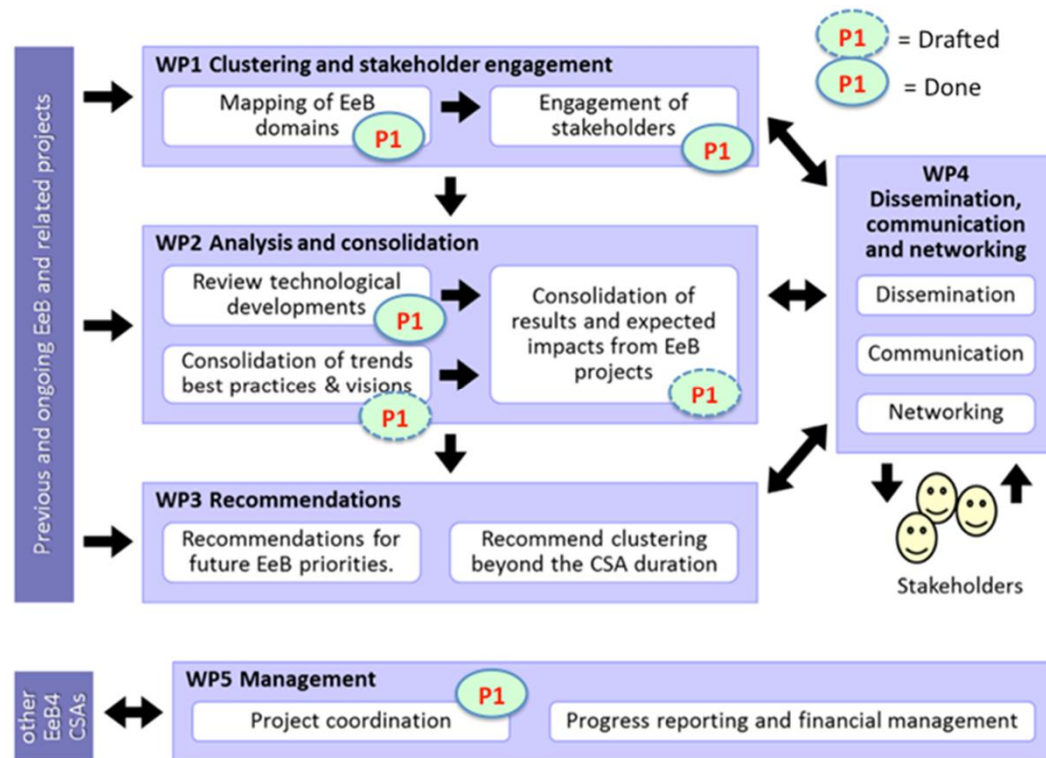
P1 = Drafted
P1 = Done

Previous and ongoing EeB and related projects

WP1 Clustering and stakeholder engagement
Mapping of EeB domains P1
Engagement of stakeholders P1

WP2 Analysis and consolidation
Review technological developments P1
Consolidation of trends best practices & visions P1
Consolidation of results and expected impacts from EeB projects P1

WP3 Recommendations
Recommendations for future EeB priorities.
Recommend clustering beyond the CSA duration

WP4 Dissemination, communication and networking
Dissemination
Communication
Networking

Stakeholders

other EeB4 CSAs

WP5 Management
P1
Project coordination
Progress reporting and financial management